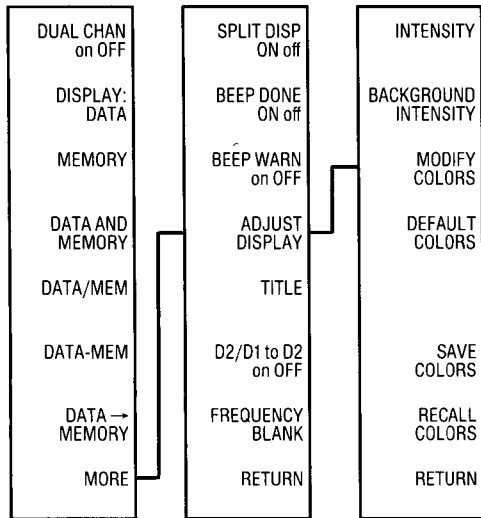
DUAL CHAN
on OFF

DISPLAY:
DATA

MEMORY

DATA AND
MEMORY

DATA/MEM

DATA-MEM

DATA →
MEMORY

MORE

SPLIT DISP
ON off

BEEP DONE
ON off

BEEP WARN
on OFF

ADJUST
DISPLAY

TITLE

D2/D1 to D2
on OFF

FREQUENCY
BLANK

RETURN

INTENSITY

BACKGROUND
INTENSITY

MODIFY
COLORS

DEFAULT
COLORS

SAVE
COLORS

RECALL
COLORS

RETURN